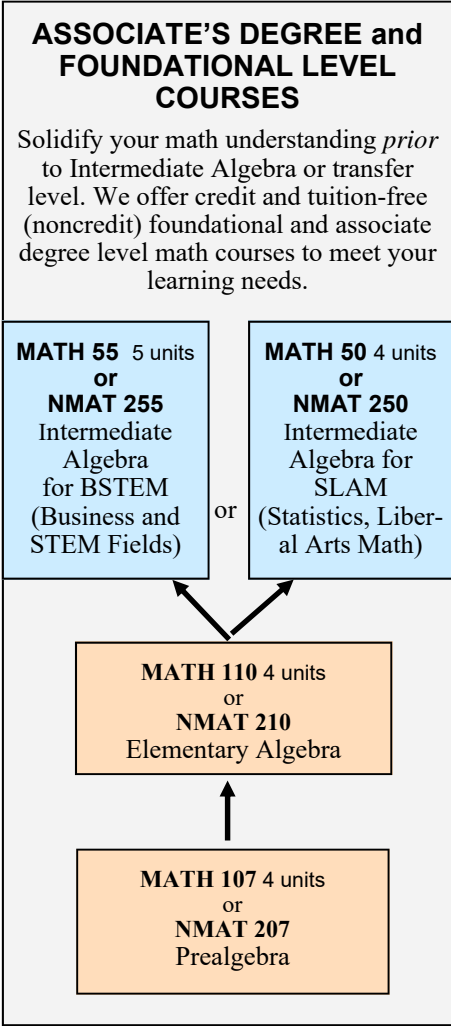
ASSOCIATE'S DEGREE and FOUNDATIONAL LEVEL COURSES

Solidify your math understanding *prior* to Intermediate Algebra or transfer level. We offer credit and tuition-free (noncredit) foundational and associate degree level math courses to meet your learning needs.

MATH 55 5 units
or
NMAT 255
Intermediate Algebra for BSTEM (Business and STEM Fields)

or

MATH 50 4 units
or
NMAT 250
Intermediate Algebra for SLAM (Statistics, Liberal Arts Math)

MATH 110 4 units
or
NMAT 210
Elementary Algebra

MATH 107 4 units
or
NMAT 207
Prealgebra